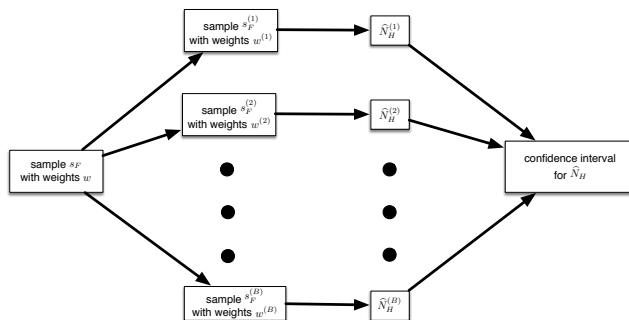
sample $s_F^{(1)}$ with weights $w^{(1)}$

$\widehat{N}_H^{(1)}$

sample $s_F^{(2)}$ with weights $w^{(2)}$

$\widehat{N}_H^{(2)}$

sample $s_F$ with weights $w$

confidence interval for $\widehat{N}_H$

sample $s_F^{(B)}$ with weights $w^{(B)}$

$\widehat{N}_H^{(B)}$